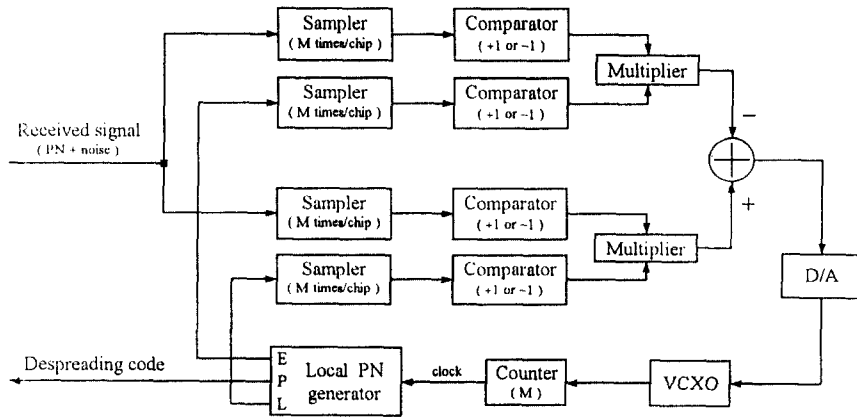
Sampler
( M times/chip )

Comparator
( +1 or −1 )

Multiplier

Sampler
( M times/chip )

Comparator
( +1 or −1 )

Received signal
( PN + noise )

−

+

Sampler
( M times/chip )

Comparator
( +1 or −1 )

Multiplier

Sampler
( M times/chip )

Comparator
( +1 or −1 )

D/A

Despreading code

E
P
L

Local PN generator

clock

Counter
( M )

VCXO